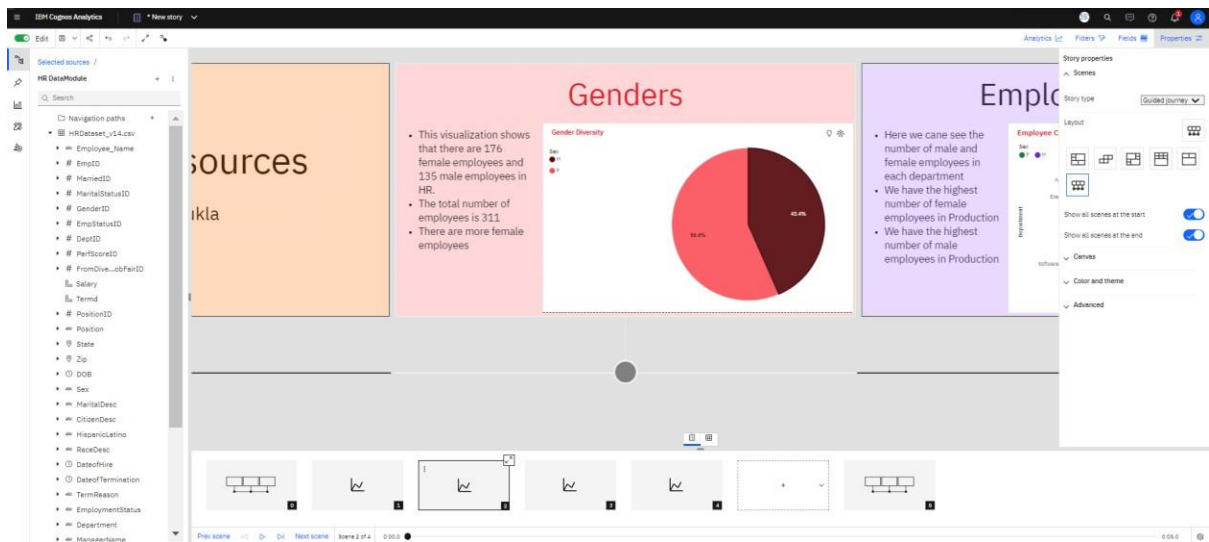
IBM Cognos Analytics
* New story

Edit

Analytics Filters Fields Properties

Selected sources /
HR DataModule
Search
Navigation paths
HRDataset_v14.csv
Employee_Name
EmpID
MarriedID
MaritalStatusID
GenderID
EmpStatusID
DeptID
PerfScoreID
FromDive...obFairID
Salary
Termd
PositionID
Position
State
Zip
DOB
Sex
MaritalDesc
CitizenDesc
HispanicLatino
RaceDesc
DateofHire
DateofTermination
TermReason
EmploymentStatus
Department
ManagerName

sources
ıkla

Genders

• This visualization shows that there are 176 female employees and 135 male employees in HR.
• The total number of employees is 311
• There are more female employees

Gender Diversity
Sex
M
F
43.4%
56.6%

Emplo

• Here we cane see the number of male and female employees in each department
• We have the highest number of female employees in Production
• We have the highest number of male employees in Production

Employee C
Sex
F M
Department
Software

Story properties
Scenes
Story type
Guided journey
Layout
Show all scenes at the start
Show all scenes at the end
Canvas
Color and theme
Advanced

0 1 2 3 4 5

Prev scene Next scene Scene 2 of 4 0:00.0
0:05.0